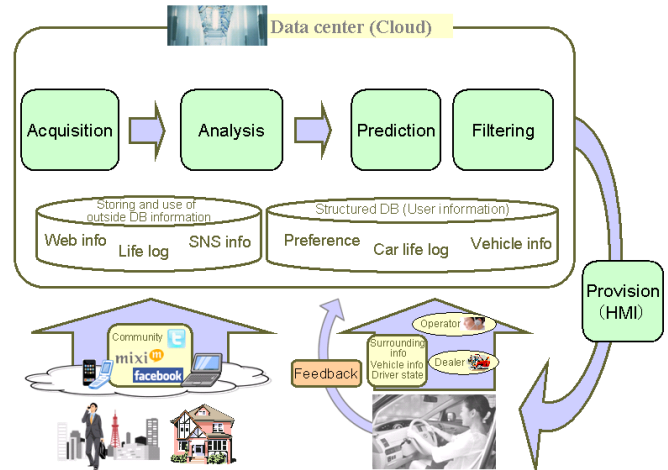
Data center (Cloud)

Acquisition

Analysis

Prediction

Filtering

Storing and use of outside DB information

Web info

Life log

SNS info

Structured DB (User information)

Preference

Car life log

Vehicle info

Provision (HMI)

Community

mixi

facebook

Operator

Surrounding info
Vehicle info
Driver state

Dealer

Feedback